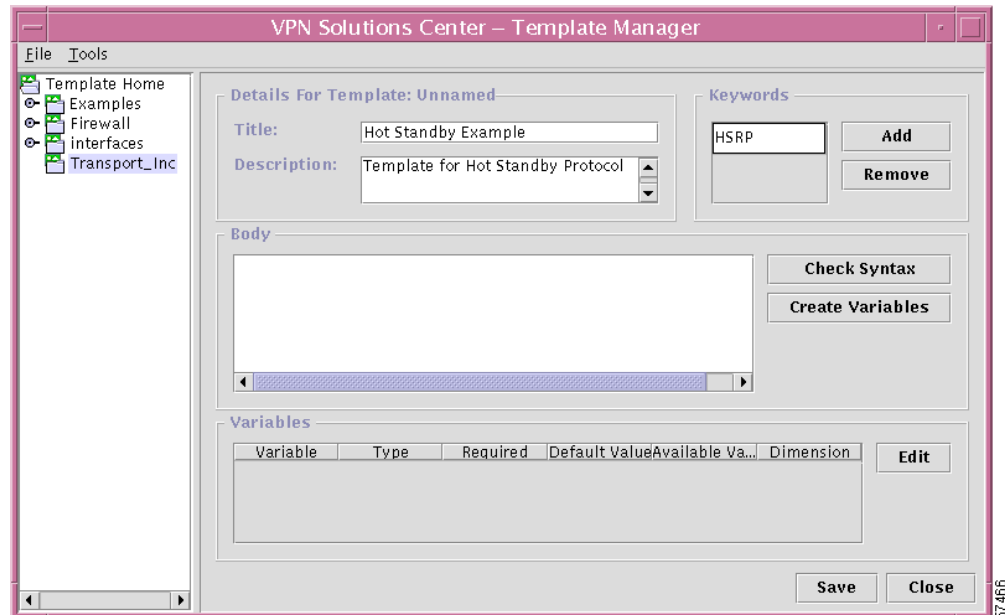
VPN Solutions Center – Template Manager

File Tools

Template Home
Examples
Firewall
interfaces
Transport_Inc

Details For Template: Unnamed

Title: Hot Standby Example

Description: Template for Hot Standby Protocol

Keywords

HSRP

Add

Remove

Body

Check Syntax

Create Variables

Variables

| Variable | Type | Required | Default Value | Available Va... | Dimension |
|---|---|---|---|---|---|

Edit

Save

Close

7466